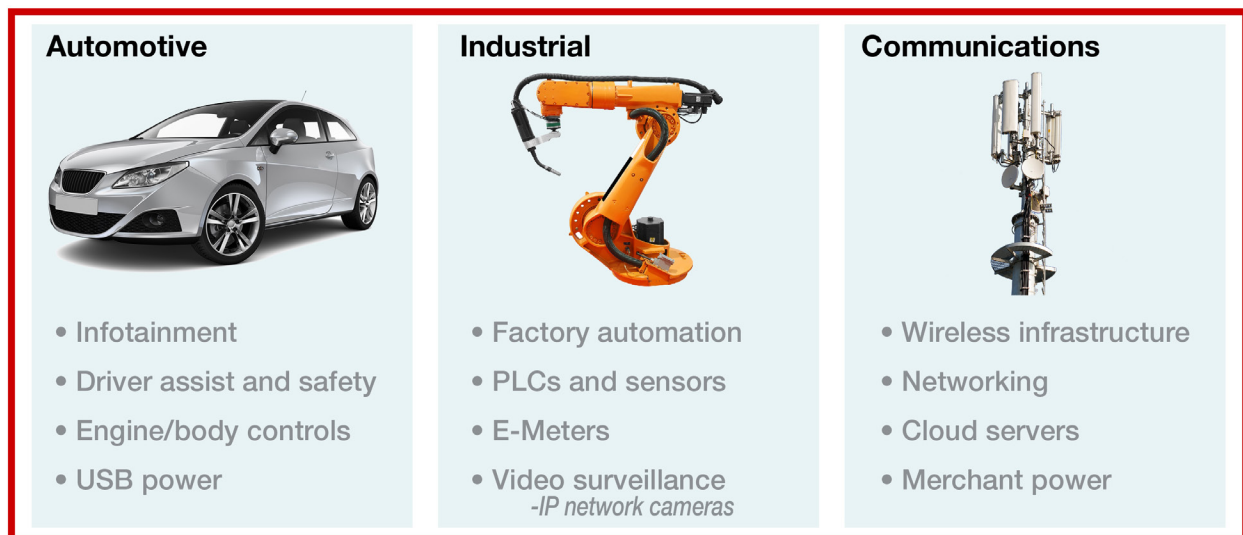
Automotive

• Infotainment
• Driver assist and safety
• Engine/body controls
• USB power

Industrial

• Factory automation
• PLCs and sensors
• E-Meters
• Video surveillance
-IP network cameras

Communications

• Wireless infrastructure
• Networking
• Cloud servers
• Merchant power